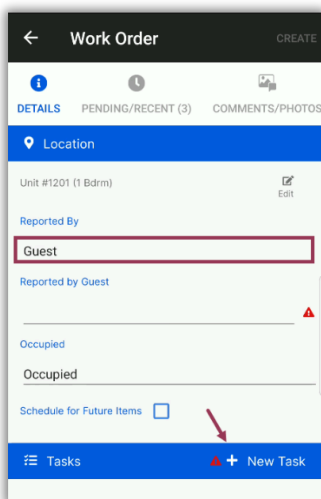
Work Order

CREATE

DETAILS

PENDING/RECENT (3)

COMMENTS/PHOTOS

Location

Unit #1201 (1 Bdrm)

Edit

Reported By

Guest

Reported by Guest

Occupied

Occupied

Schedule for Future Items

Tasks

+ New Task